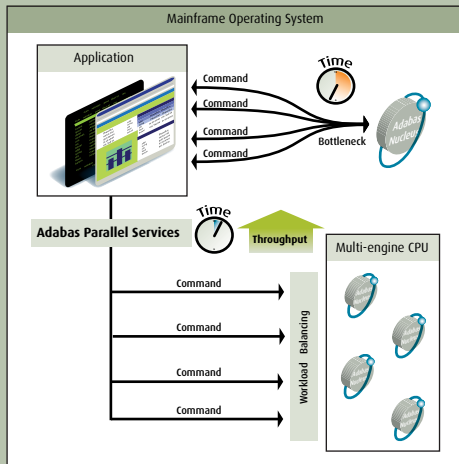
Mainframe Operating System

Application

Command

Command

Command

Command

Time

Bottleneck

Adabas Nucleus

Adabas Parallel Services

Time

Throughput

Multi-engine CPU

Command

Command

Command

Command

Workload Balancing